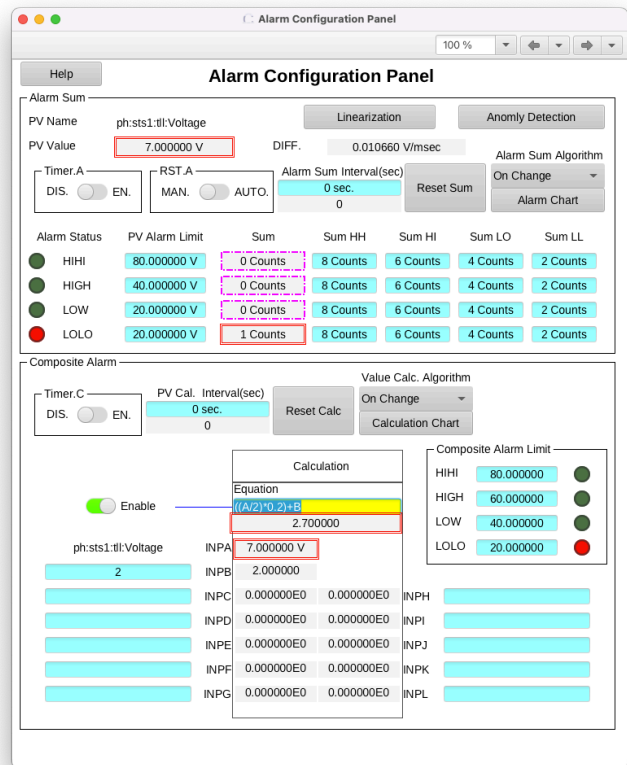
Alarm Configuration Panel

100 %

Help

Alarm Configuration Panel

Alarm Sum

PV Name ph:sts1:tll:Voltage

Linearization

Anomly Detection

PV Value 7.000000 V

DIFF. 0.010660 V/msec

Alarm Sum Algorithm

Timer.A
DIS. EN.

RST.A
MAN. AUTO.

Alarm Sum Interval(sec)
0 sec.
0

Reset Sum

On Change

Alarm Chart

| Alarm Status | PV Alarm Limit | Sum | Sum HH | Sum HI | Sum LO | Sum LL |
|---|---|---|---|---|---|---|
| HIHI | 80.000000 V | 0 Counts | 8 Counts | 6 Counts | 4 Counts | 2 Counts |
| HIGH | 40.000000 V | 0 Counts | 8 Counts | 6 Counts | 4 Counts | 2 Counts |
| LOW | 20.000000 V | 0 Counts | 8 Counts | 6 Counts | 4 Counts | 2 Counts |
| LOLO | 20.000000 V | 1 Counts | 8 Counts | 6 Counts | 4 Counts | 2 Counts |

Composite Alarm

Timer.C
DIS. EN.

PV Cal. Interval(sec)
0 sec.
0

Reset Calc

Value Calc. Algorithm
On Change

Calculation Chart

Calculation

Equation
((A/2)*0.2)+B
2.700000

Enable

Composite Alarm Limit
HIHI 80.000000
HIGH 60.000000
LOW 40.000000
LOLO 20.000000

ph:sts1:tll:Voltage
2

INPA 7.000000 V
INPB 2.000000
INPC 0.000000E0 0.000000E0 INPH
INPD 0.000000E0 0.000000E0 INPI
INPE 0.000000E0 0.000000E0 INPJ
INPF 0.000000E0 0.000000E0 INPK
INPG 0.000000E0 0.000000E0 INPL